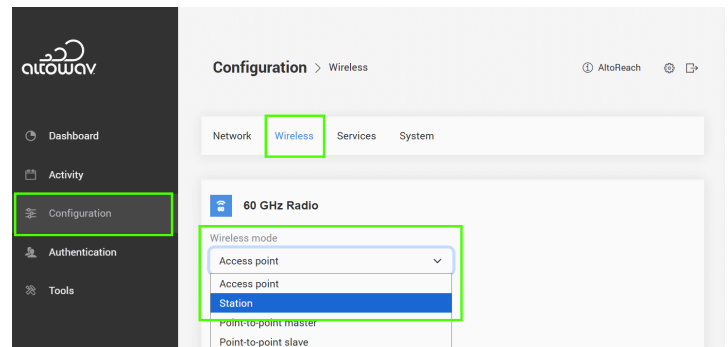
altowav

Dashboard

Activity

Configuration

Authentication

Tools

Configuration > Wireless

AltoReach

Network Wireless Services System

60 GHz Radio

Wireless mode

Access point

Access point
Station
Point-to-point master
Point-to-point slave